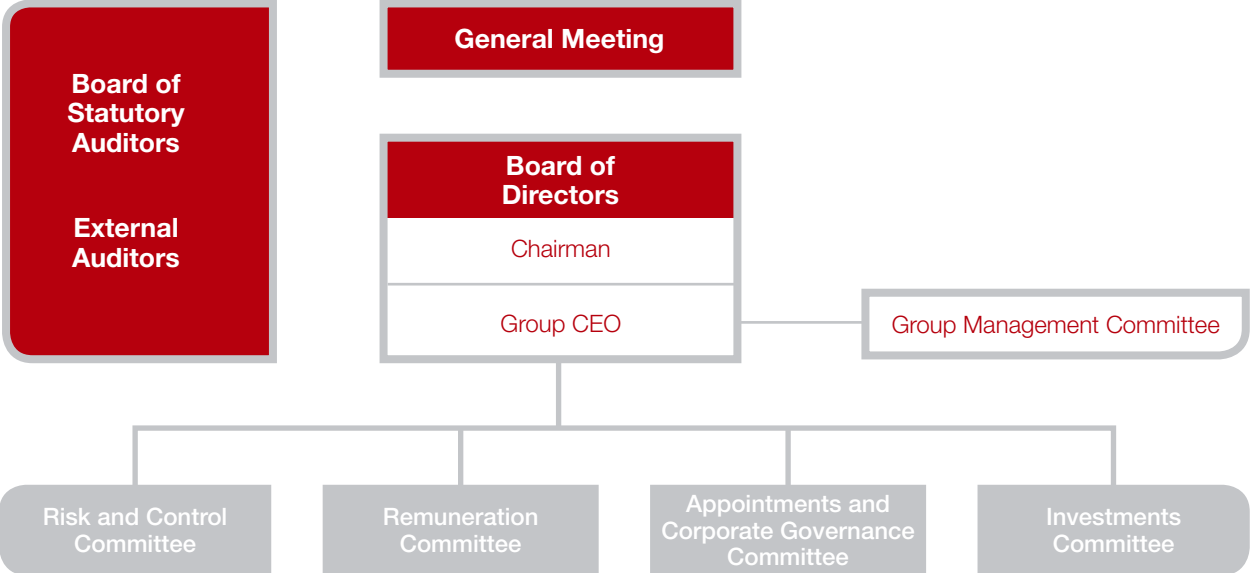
Board of Statutory Auditors

External Auditors

General Meeting

Board of Directors

Chairman

Group CEO

Group Management Committee

Risk and Control Committee

Remuneration Committee

Appointments and Corporate Governance Committee

Investments Committee